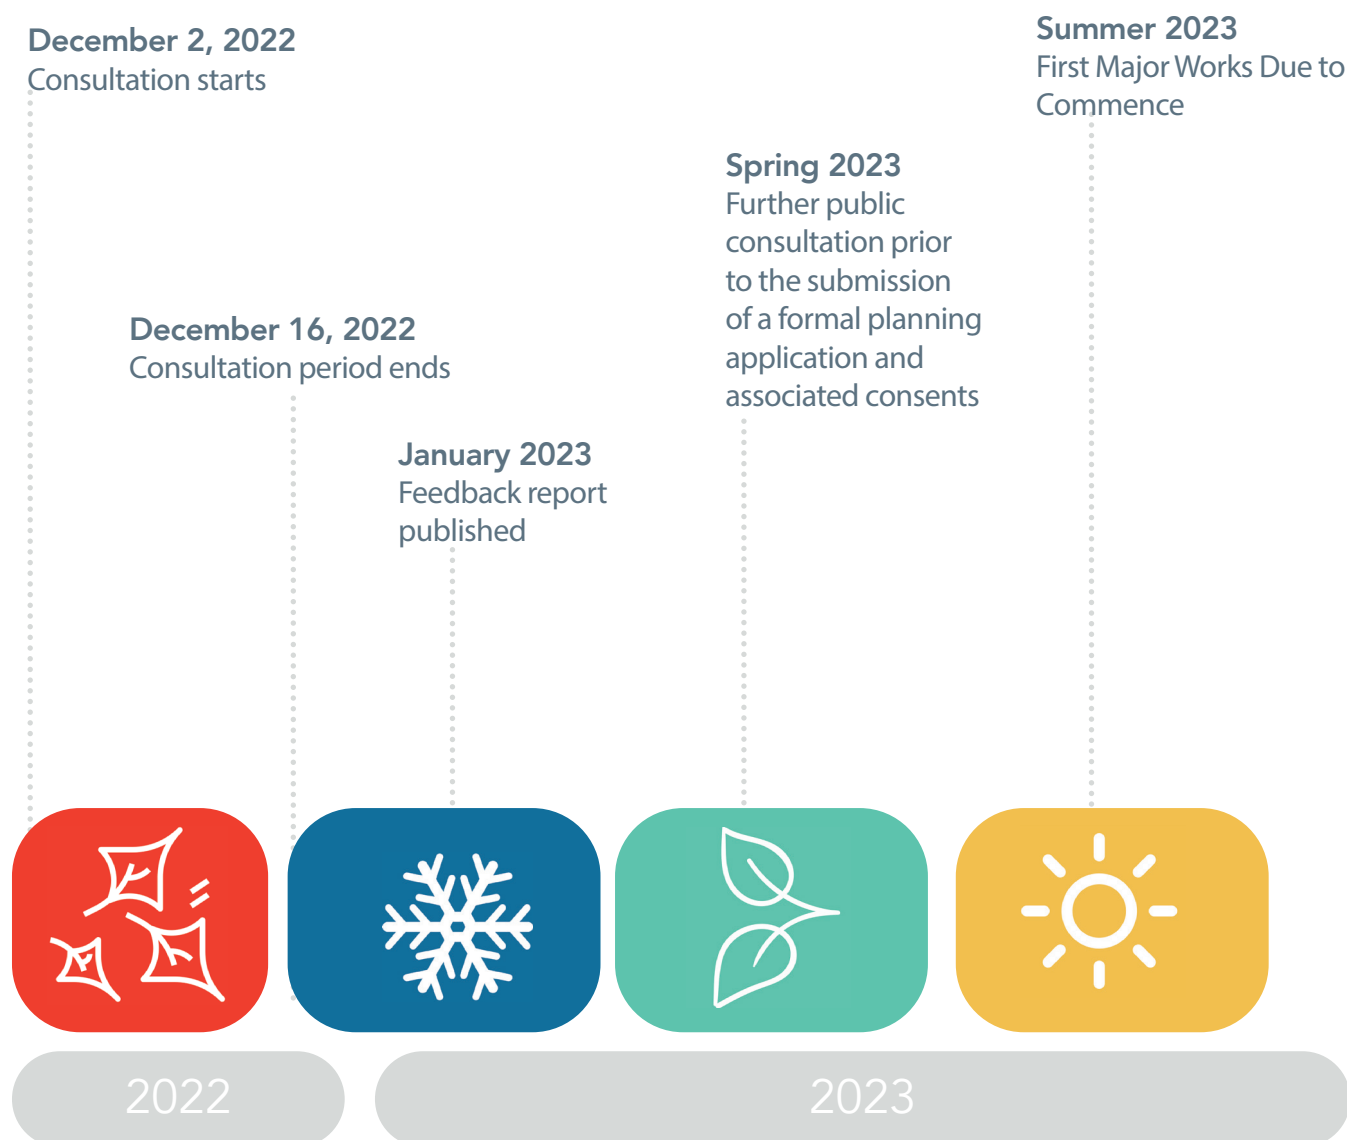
December 2, 2022
Consultation starts

December 16, 2022
Consultation period ends

January 2023
Feedback report published

Spring 2023
Further public consultation prior to the submission of a formal planning application and associated consents

Summer 2023
First Major Works Due to Commence

2022

2023